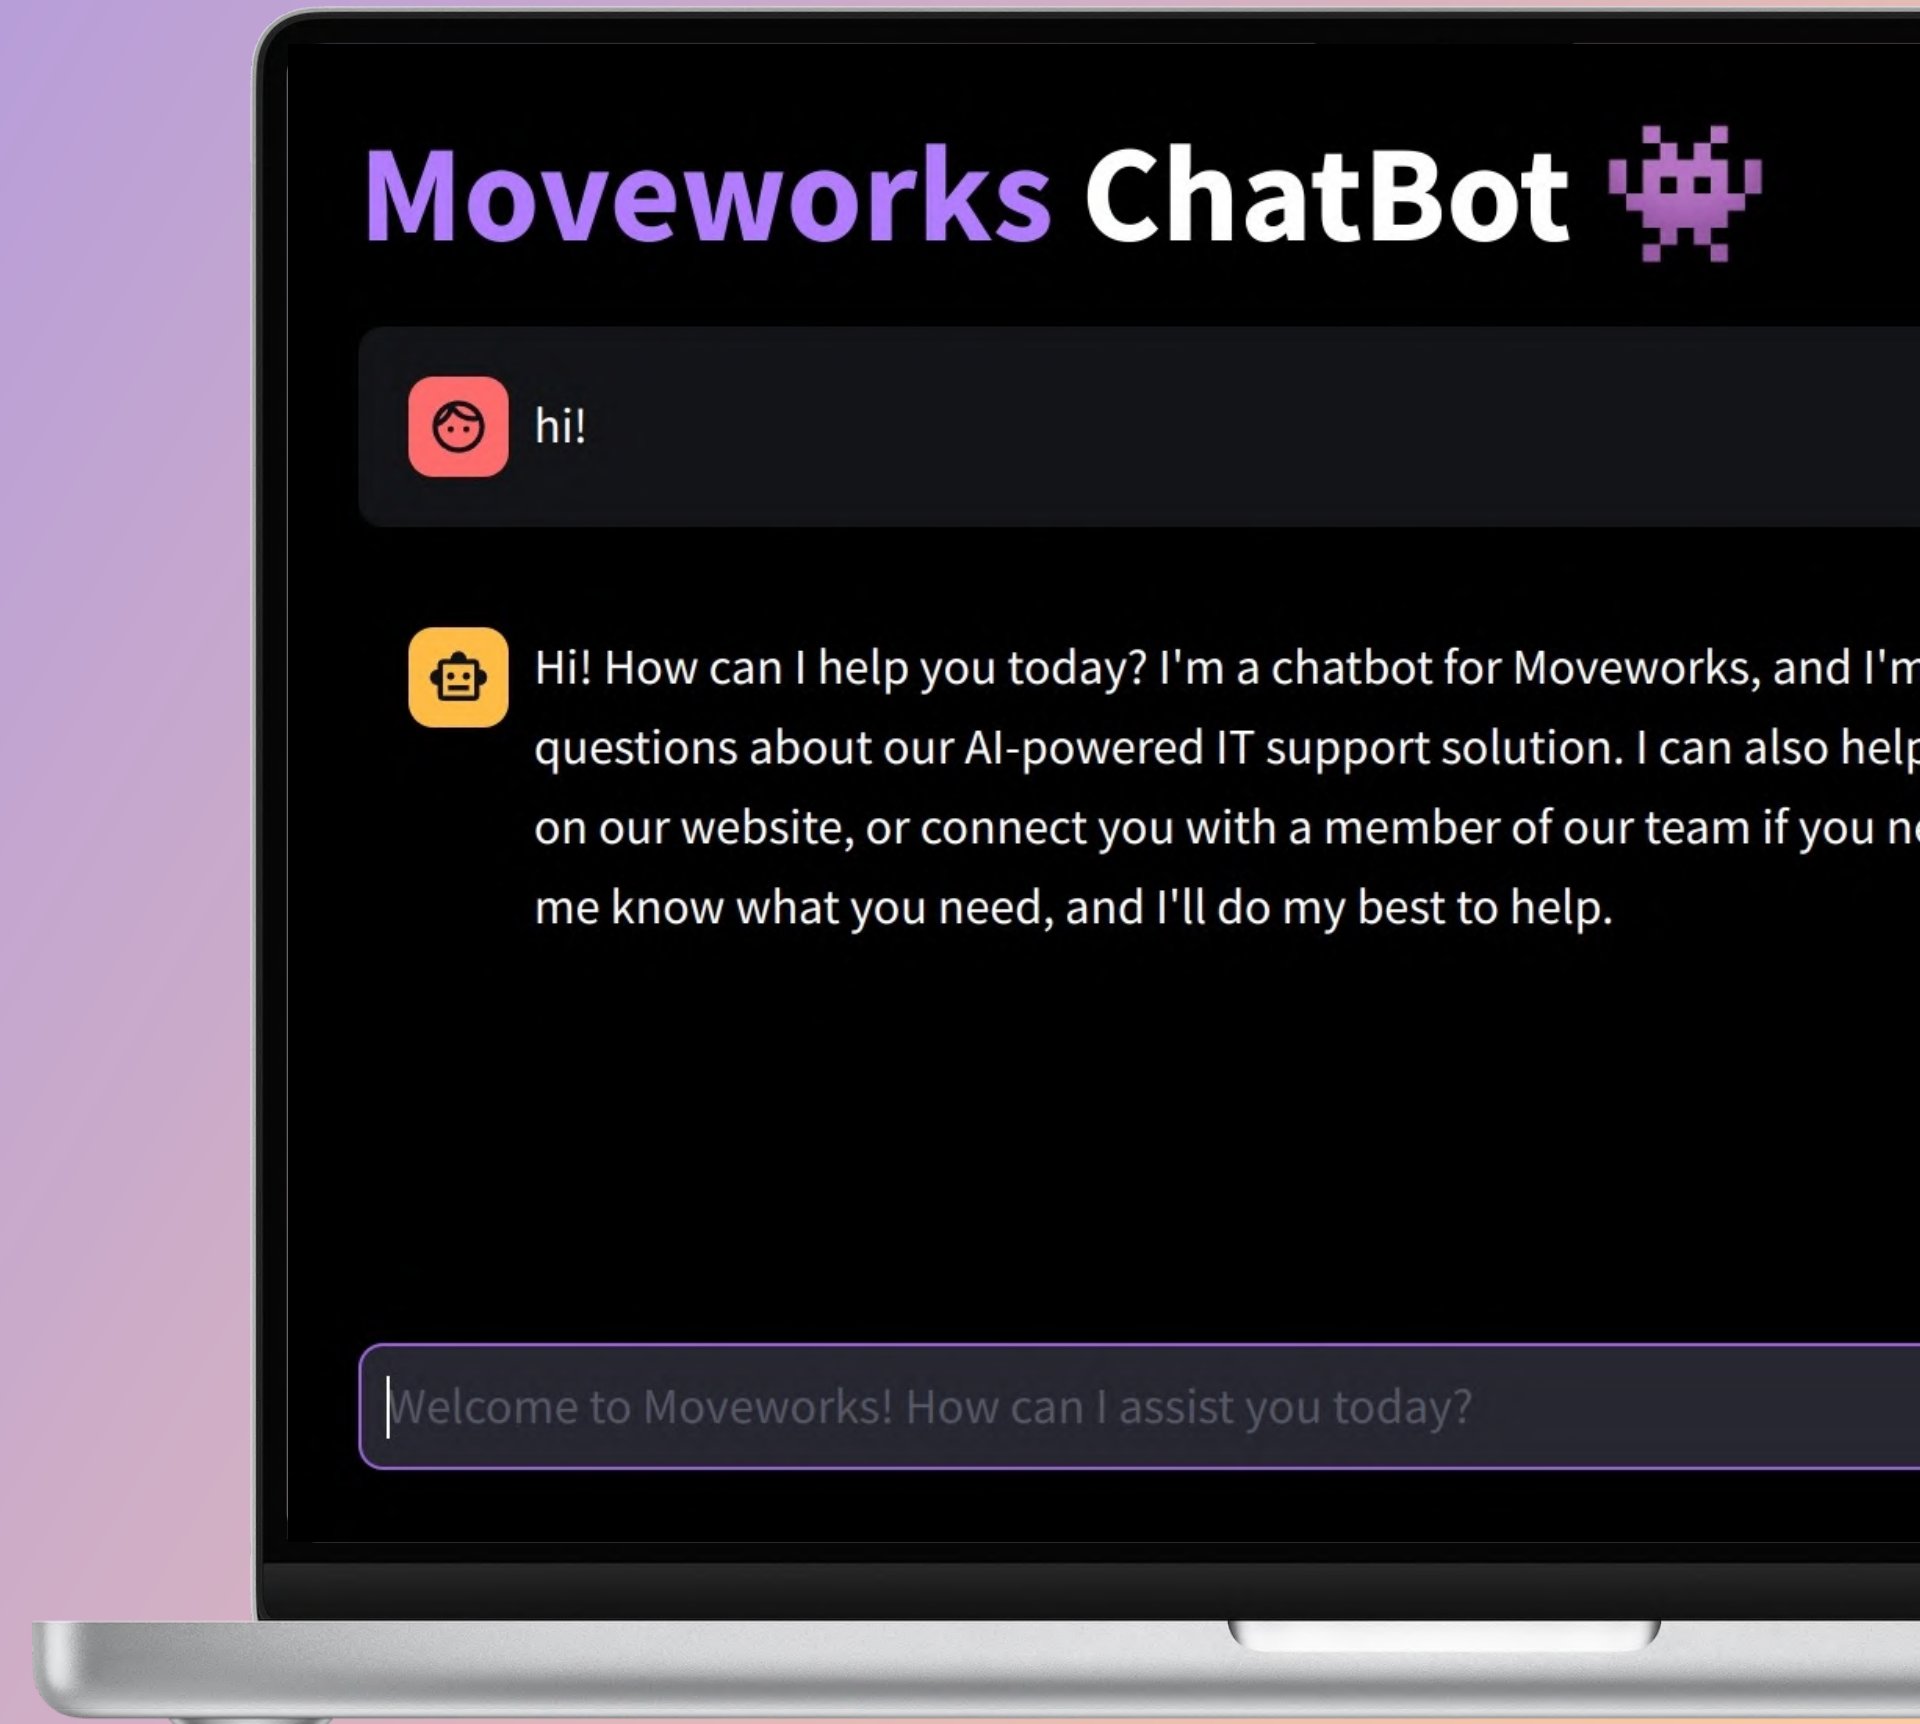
Moveworks ChatBot 👾

hi!

Hi! How can I help you today? I'm a chatbot for Moveworks, and I'm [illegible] questions about our AI-powered IT support solution. I can also help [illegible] on our website, or connect you with a member of our team if you n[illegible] me know what you need, and I'll do my best to help.

Welcome to Moveworks! How can I assist you today?